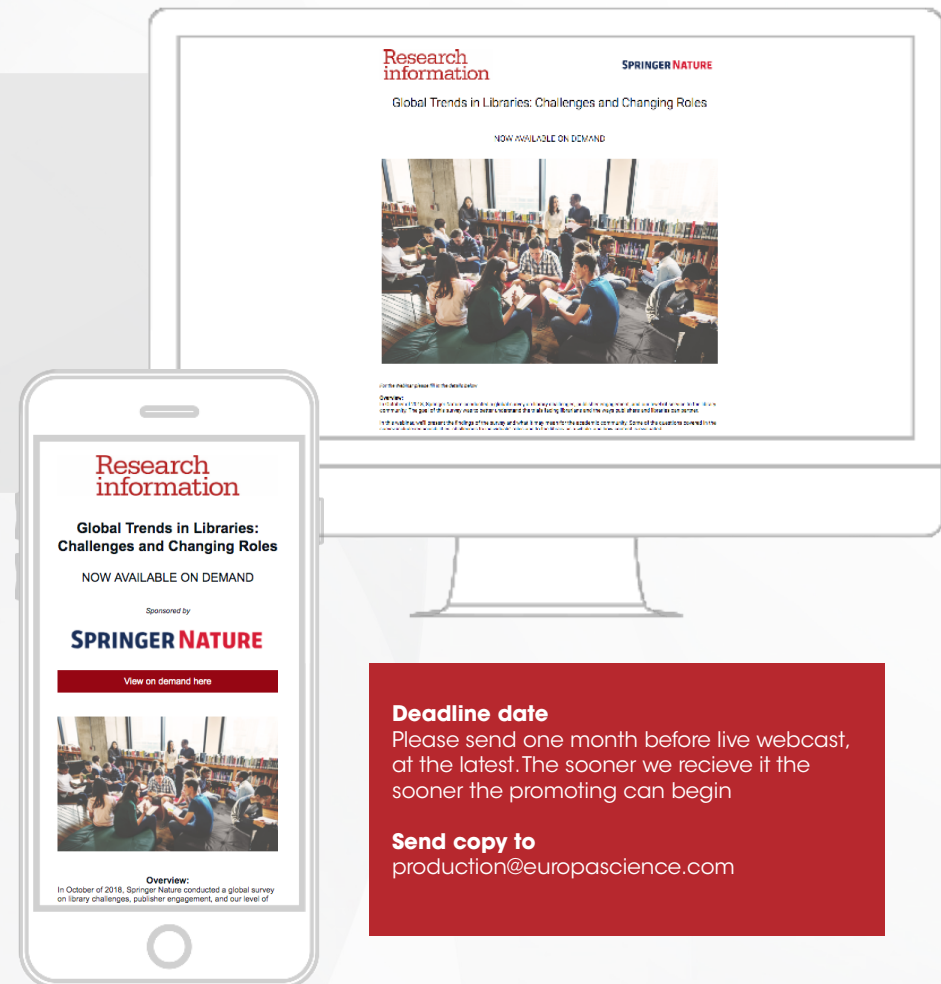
Research information

SPRINGER NATURE

Global Trends in Libraries: Challenges and Changing Roles

NOW AVAILABLE ON DEMAND

For the webinar please fill in the details below

Overview:

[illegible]

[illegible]

Research information

Global Trends in Libraries: Challenges and Changing Roles

NOW AVAILABLE ON DEMAND

Sponsored by

SPRINGER NATURE

View on demand here

Overview:
In October of 2018, Springer Nature conducted a global survey on library challenges, publisher engagement, and our level of

Deadline date
Please send one month before live webcast, at the latest. The sooner we recieve it the sooner the promoting can begin

Send copy to
production@europascience.com